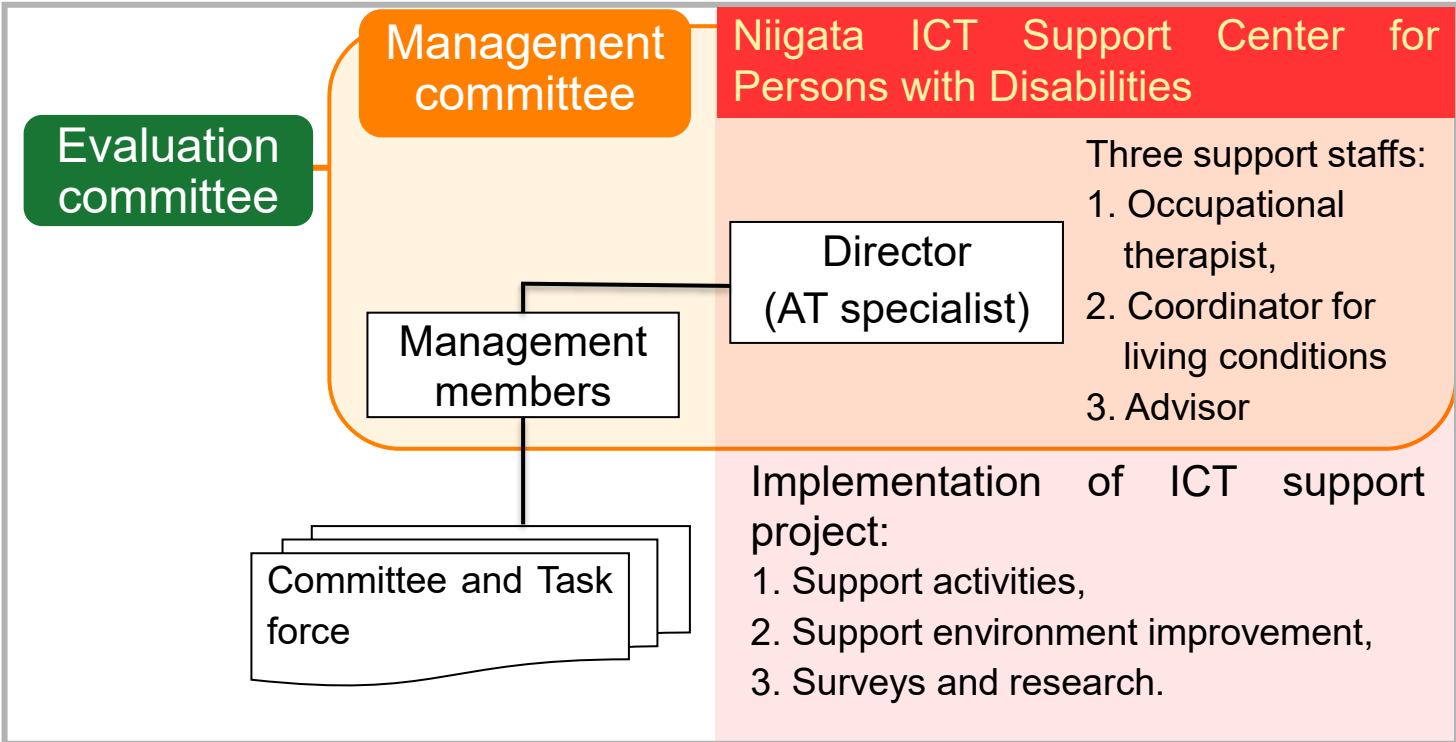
Management committee

Niigata ICT Support Center for Persons with Disabilities

Evaluation committee

Three support staffs:
1. Occupational therapist,
2. Coordinator for living conditions
3. Advisor

Director (AT specialist)

Management members

Implementation of ICT support project:
1. Support activities,
2. Support environment improvement,
3. Surveys and research.

Committee and Task force